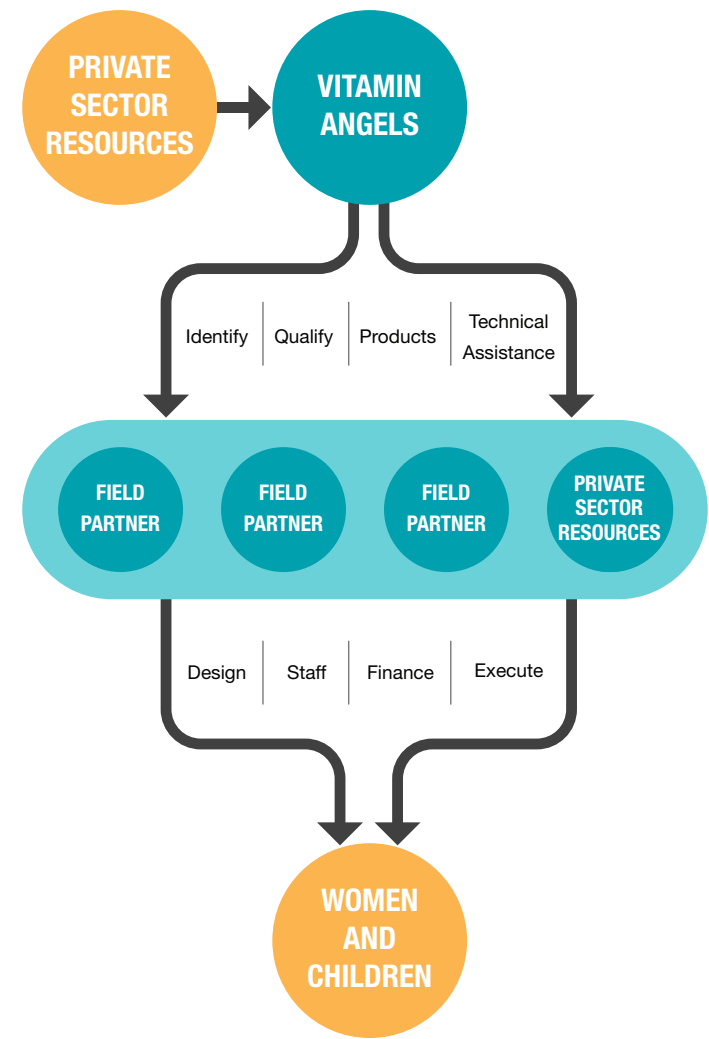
PRIVATE SECTOR RESOURCES

VITAMIN ANGELS

Identify | Qualify | Products | Technical Assistance

FIELD PARTNER

FIELD PARTNER

FIELD PARTNER

PRIVATE SECTOR RESOURCES

Design | Staff | Finance | Execute

WOMEN AND CHILDREN